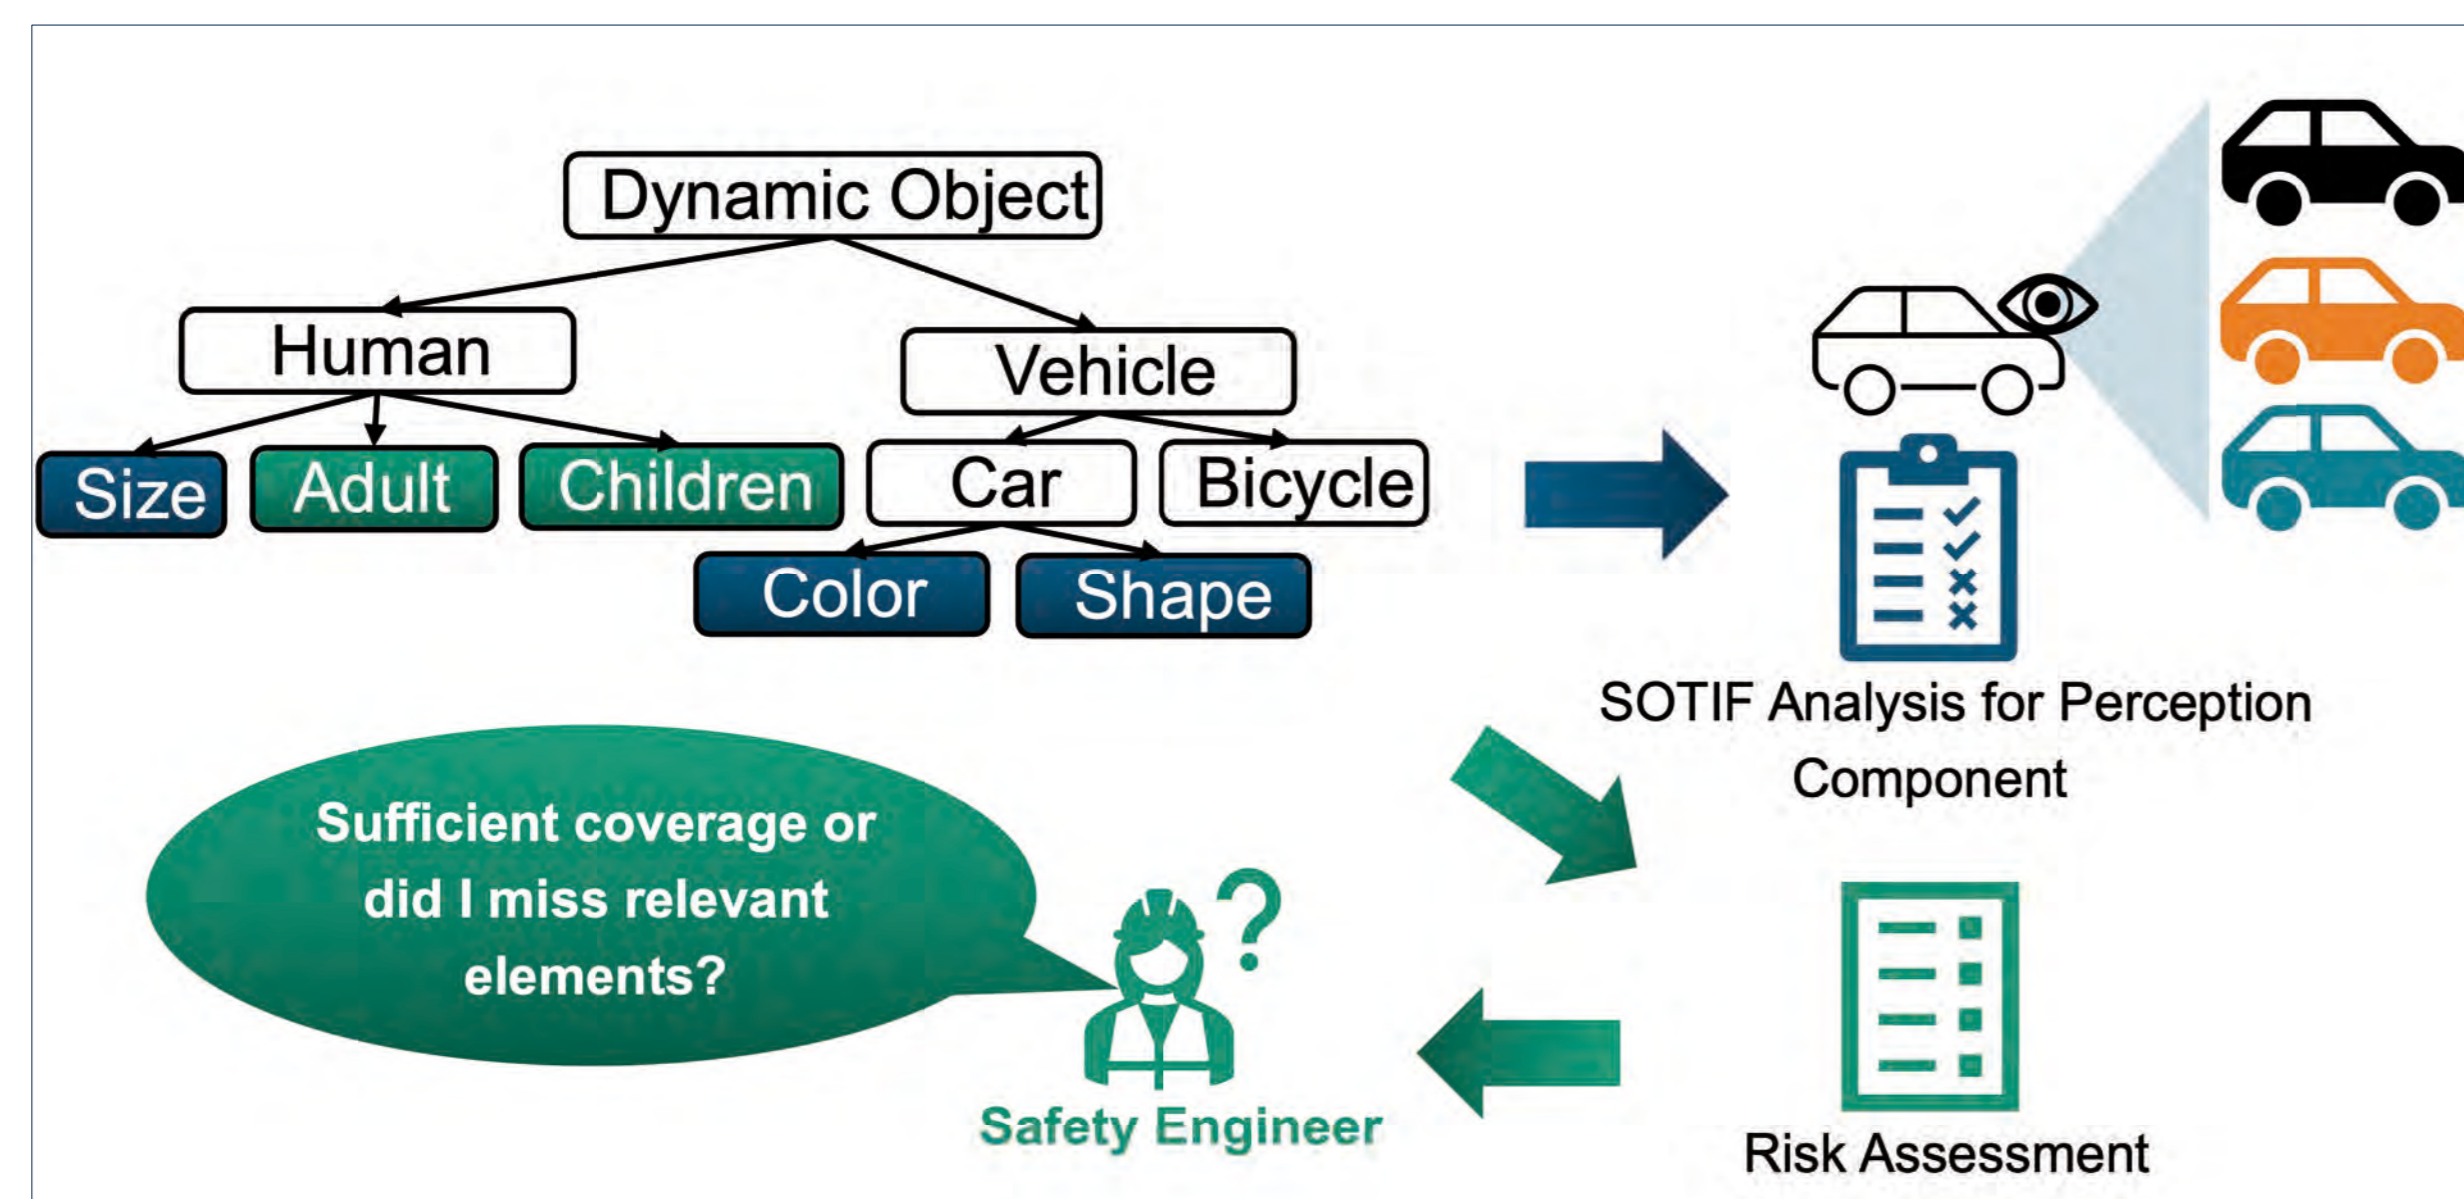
Dynamic Object

Human

Vehicle

Size

Adult

Children

Car

Bicycle

Color

Shape

SOTIF Analysis for Perception Component

Sufficient coverage or did I miss relevant elements?

Safety Engineer

Risk Assessment